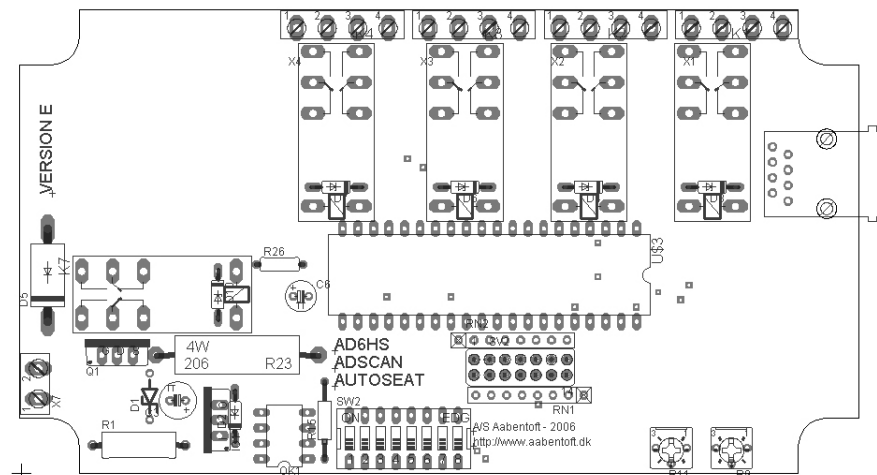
1 2 3 4
K4
1 2 3 4
K3
1 2 3 4
K2
1 2 3 4
K1
X4
X3
X2
X1
VERSION E
K7
D5
R26
C6
US3
4W
206
R23
Q1
AD6HS
ADSCAN
AUTOSEAT
RN2
SV2
RN1
D1
R1
SW2
ON
EDG
A/S Aabentoft - 2006
http://www.aabentoft.dk
X7
1
2
R11
R8
OK1
R16